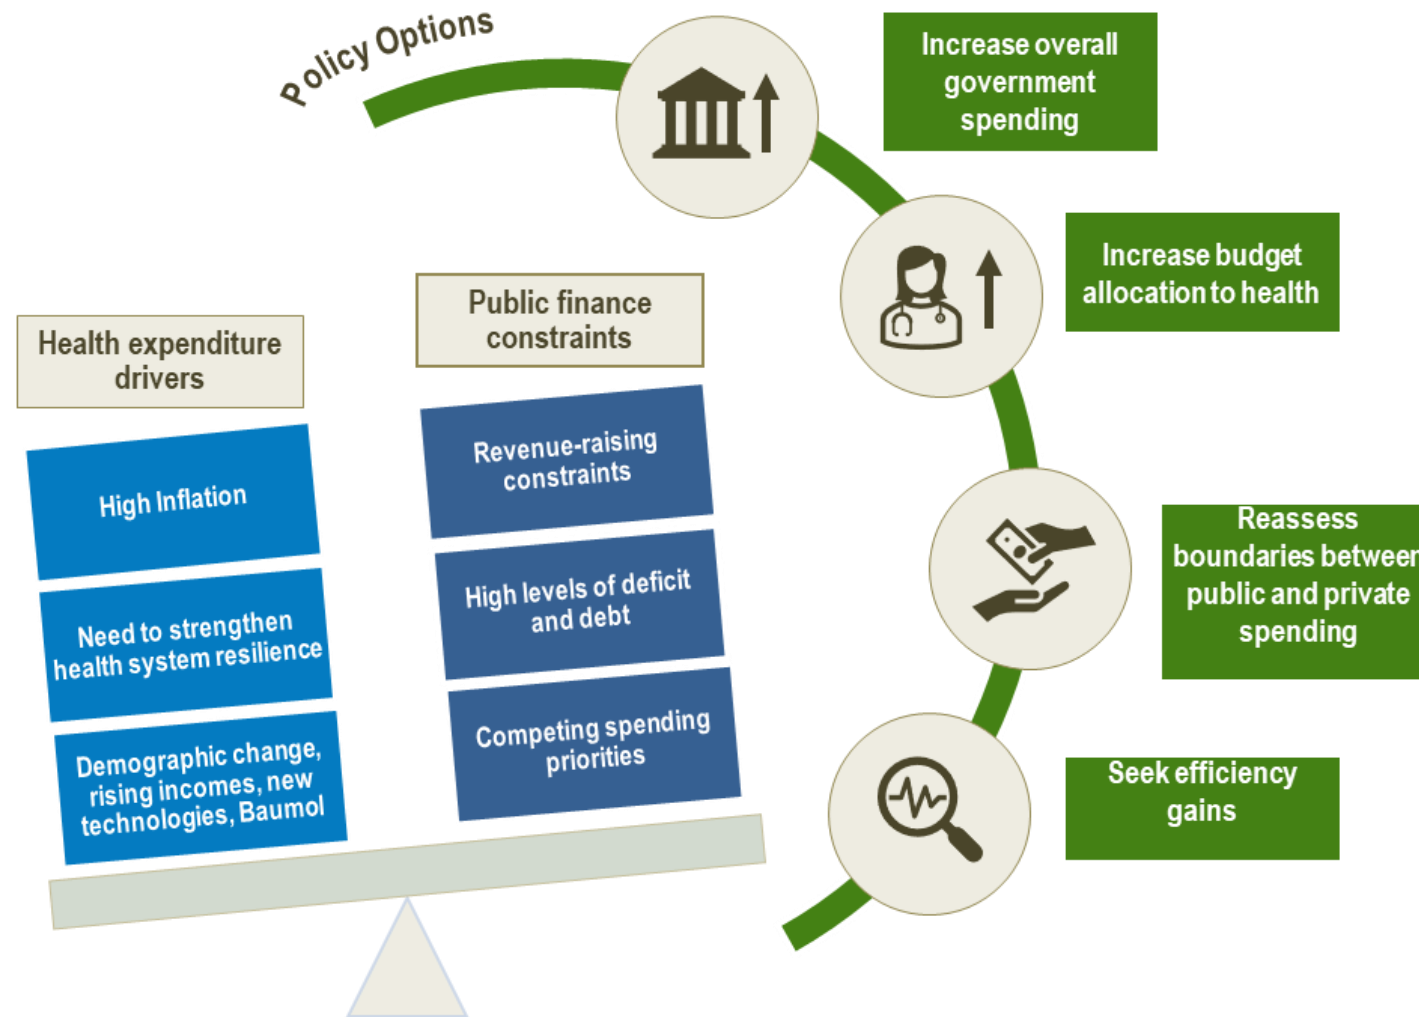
Policy Options

Increase overall government spending

Increase budget allocation to health

Reassess boundaries between public and private spending

Seek efficiency gains

Health expenditure drivers

High Inflation

Need to strengthen health system resilience

Demographic change, rising incomes, new technologies, Baumol

Public finance constraints

Revenue-raising constraints

High levels of deficit and debt

Competing spending priorities